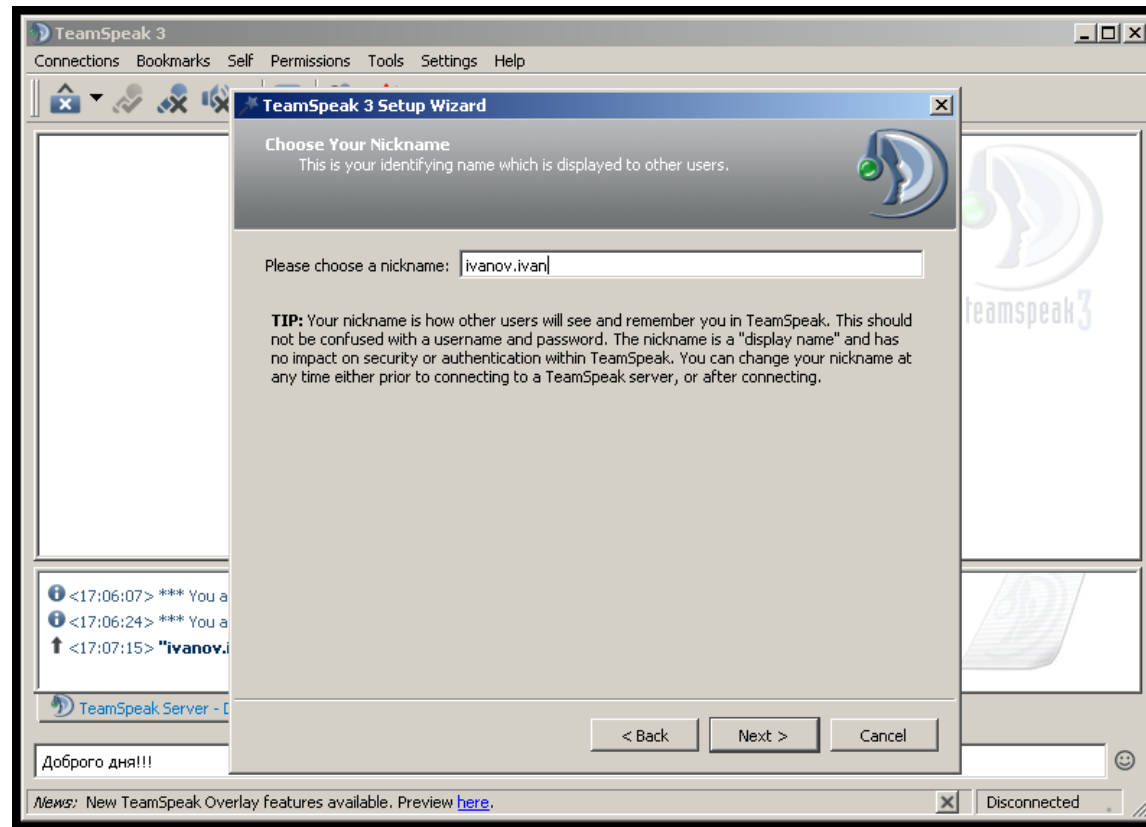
TeamSpeak 3

Connections Bookmarks Self Permissions Tools Settings Help

TeamSpeak 3 Setup Wizard

Choose Your Nickname
This is your identifying name which is displayed to other users.

teamspeak3

Please choose a nickname: ivanov.ivan

TIP: Your nickname is how other users will see and remember you in TeamSpeak. This should not be confused with a username and password. The nickname is a "display name" and has no impact on security or authentication within TeamSpeak. You can change your nickname at any time either prior to connecting to a TeamSpeak server, or after connecting.

<17:06:07> *** You a
<17:06:24> *** You a
<17:07:15> "ivanov.i

TeamSpeak Server - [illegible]

< Back Next > Cancel

Доброго дня!!!

News: New TeamSpeak Overlay features available. Preview here.

Disconnected